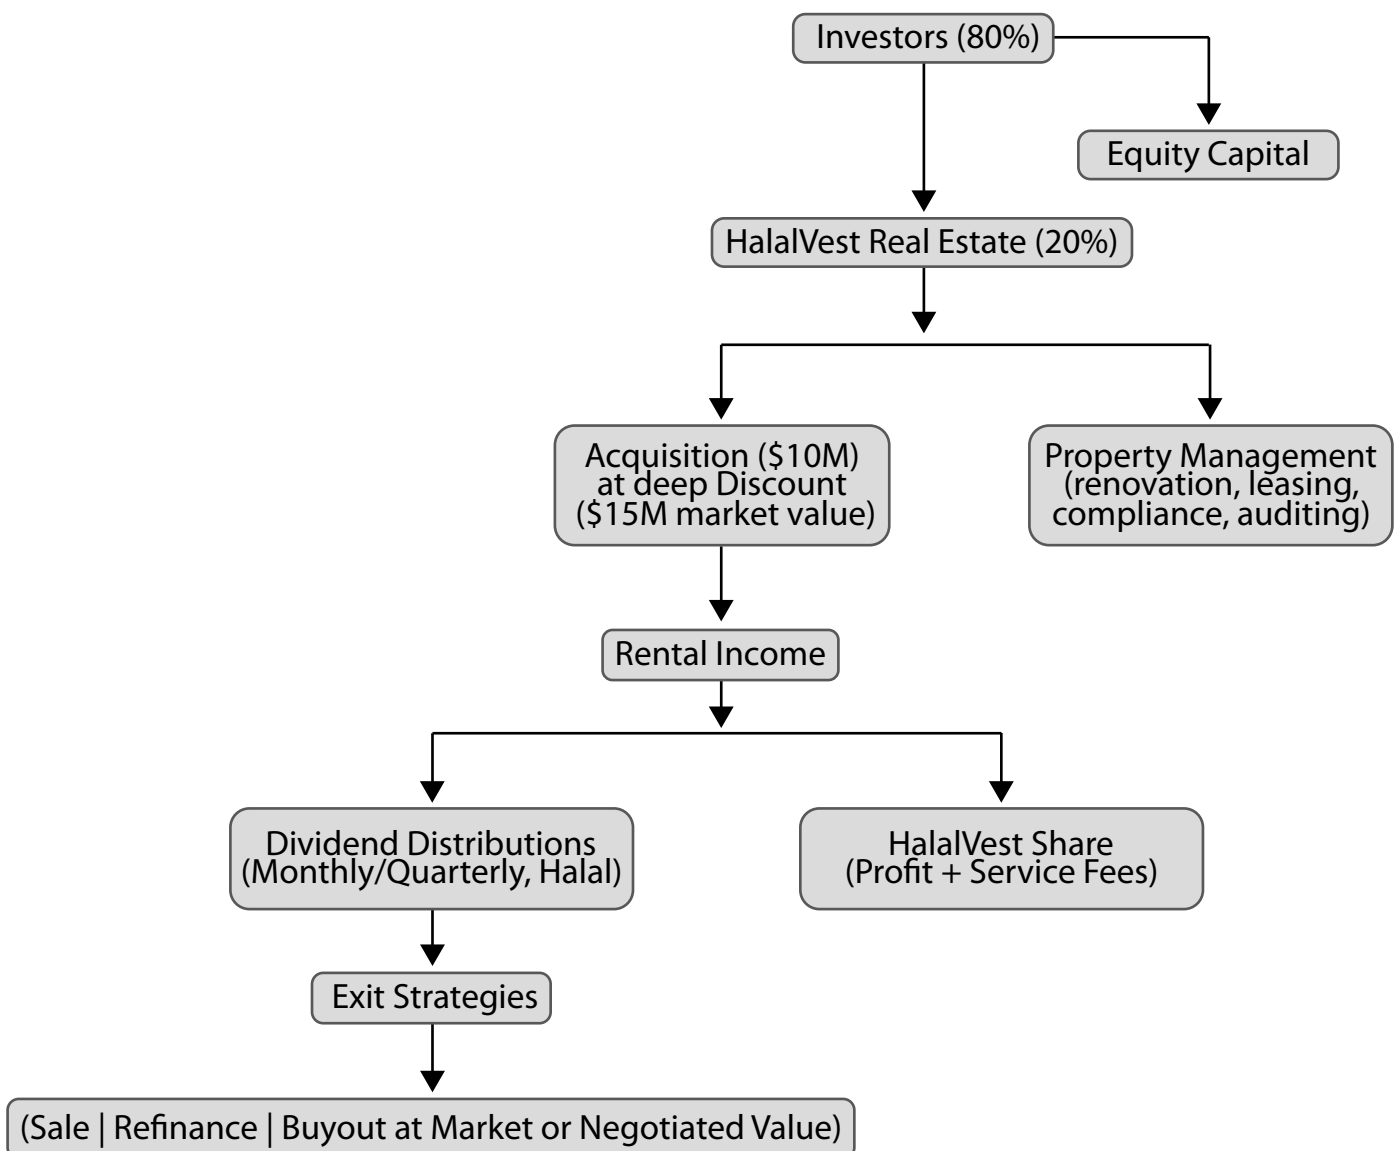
Investors (80%)

Equity Capital

HalalVest Real Estate (20%)

Acquisition ($10M) at deep Discount ($15M market value)

Property Management (renovation, leasing, compliance, auditing)

Rental Income

Dividend Distributions (Monthly/Quarterly, Halal)

HalalVest Share (Profit + Service Fees)

Exit Strategies

(Sale | Refinance | Buyout at Market or Negotiated Value)